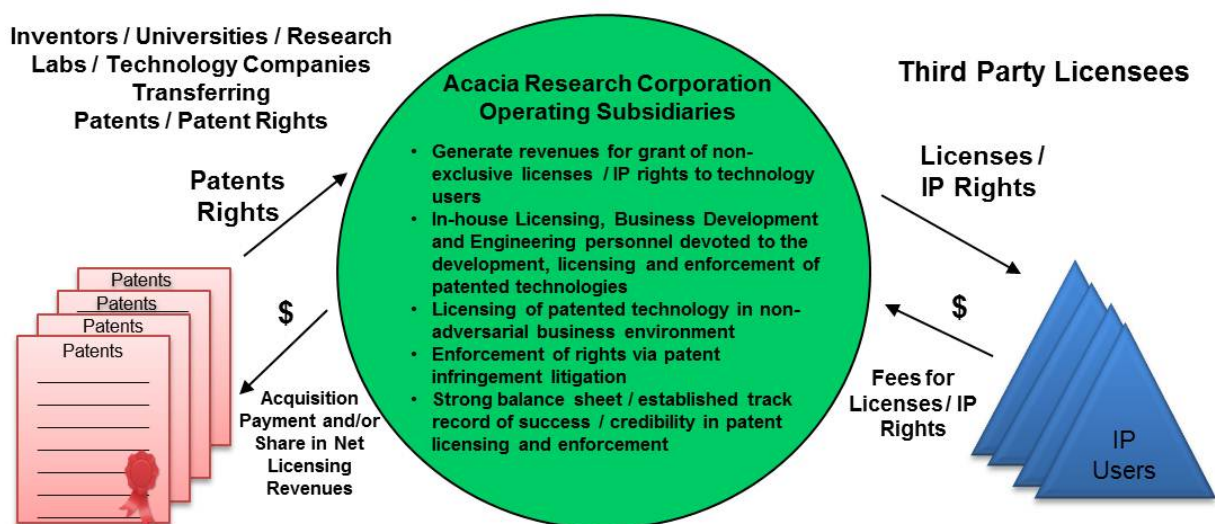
Inventors / Universities / Research Labs / Technology Companies Transferring Patents / Patent Rights

Patents Rights

Patents
Patents
Patents
Patents

$

Acquisition Payment and/or Share in Net Licensing Revenues

Acacia Research Corporation Operating Subsidiaries

• Generate revenues for grant of non-exclusive licenses / IP rights to technology users
• In-house Licensing, Business Development and Engineering personnel devoted to the development, licensing and enforcement of patented technologies
• Licensing of patented technology in non-adversarial business environment
• Enforcement of rights via patent infringement litigation
• Strong balance sheet / established track record of success / credibility in patent licensing and enforcement

Third Party Licensees

Licenses / IP Rights

$

Fees for Licenses / IP Rights

IP Users